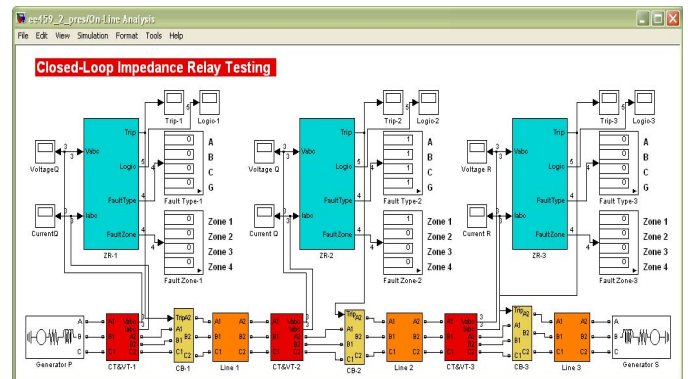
ee459_2_pres/On-Line Analysis

File Edit View Simulation Format Tools Help

Closed-Loop Impedance Relay Testing

Trip-1 Logic-1 Trip-2 Logic-2 Trip-3 Logic-3

VoltageQ Vabc Trip Logic FaultType FaultZone Iabc CurrentQ ZR-1

0 0 0 0 A B C G Fault Type-1

0 0 0 0 Zone 1 Zone 2 Zone 3 Zone 4 Fault Zone-1

Voltage Q Vabc Trip Logic FaultType FaultZone Iabc Current Q ZR-2

1 1 1 0 A B C G Fault Type-2

1 0 0 0 Zone 1 Zone 2 Zone 3 Zone 4 Fault Zone-2

VoltageR Vabc Trip Logic FaultType FaultZone Iabc CurrentR ZR-3

0 0 0 0 A B C G Fault Type-3

0 0 0 0 Zone 1 Zone 2 Zone 3 Zone 4 Fault Zone-3

3 3 5 4 4 3 3 5 4 4 3 3 5 4 4

Generator P A B C

CT&VT-1 A1 A2 B1 B2 C1 C2 Vabc Iabc

CB-1 Trip A1 A2 B1 B2 C1 C2

Line 1 A1 A2 B1 B2 C1 C2

CT&VT-2 A1 A2 B1 B2 C1 C2 Vabc Iabc

CB-2 Trip A1 A2 B1 B2 C1 C2

Line 2 A1 A2 B1 B2 C1 C2

CT&VT-3 A1 A2 B1 B2 C1 C2 Vabc Iabc

CB-3 Trip A1 A2 B1 B2 C1 C2

Line 3 A1 A2 B1 B2 C1 C2

Generator S A B C